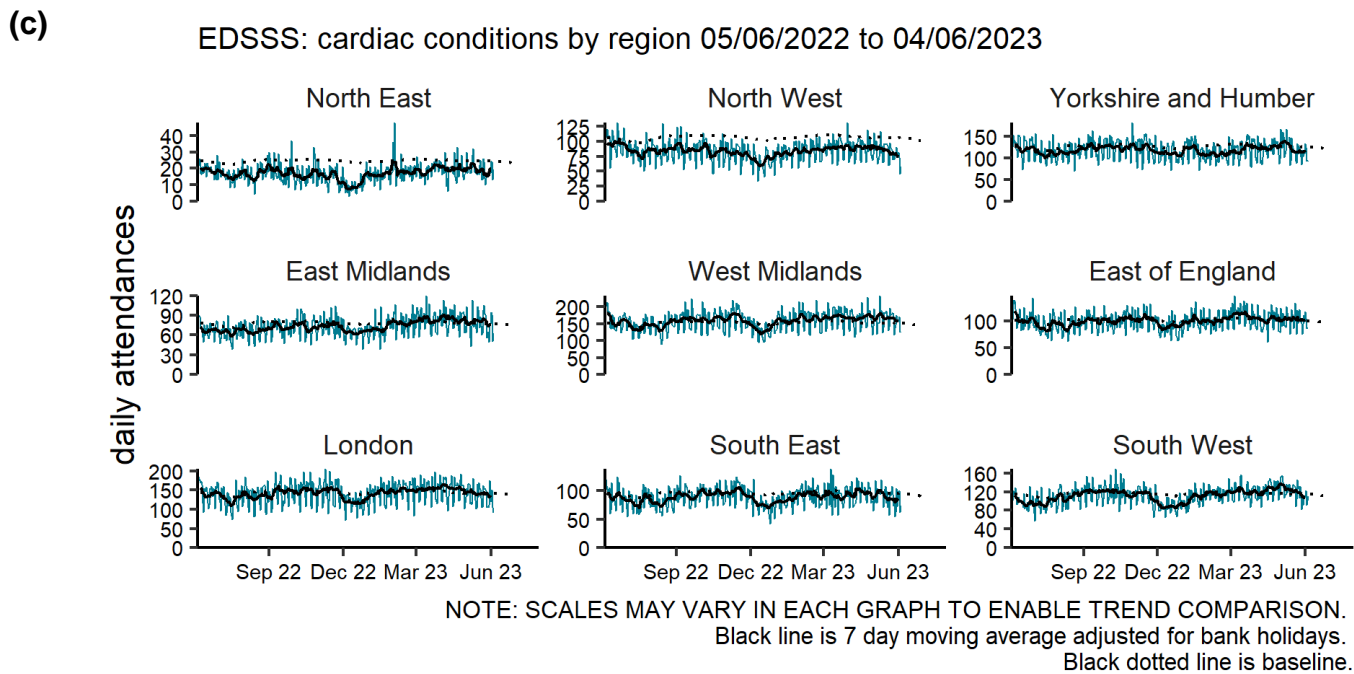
(c)

EDSSS: cardiac conditions by region 05/06/2022 to 04/06/2023

daily attendances

North East
40
30
20
10
0

North West
125
100
75
50
25
0

Yorkshire and Humber
150
100
50
0

East Midlands
120
90
60
30
0

West Midlands
200
150
100
50
0

East of England
100
50
0

London
200
150
100
50
0
Sep 22 Dec 22 Mar 23 Jun 23

South East
100
50
0
Sep 22 Dec 22 Mar 23 Jun 23

South West
160
120
80
40
0
Sep 22 Dec 22 Mar 23 Jun 23

NOTE: SCALES MAY VARY IN EACH GRAPH TO ENABLE TREND COMPARISON.
Black line is 7 day moving average adjusted for bank holidays.
Black dotted line is baseline.